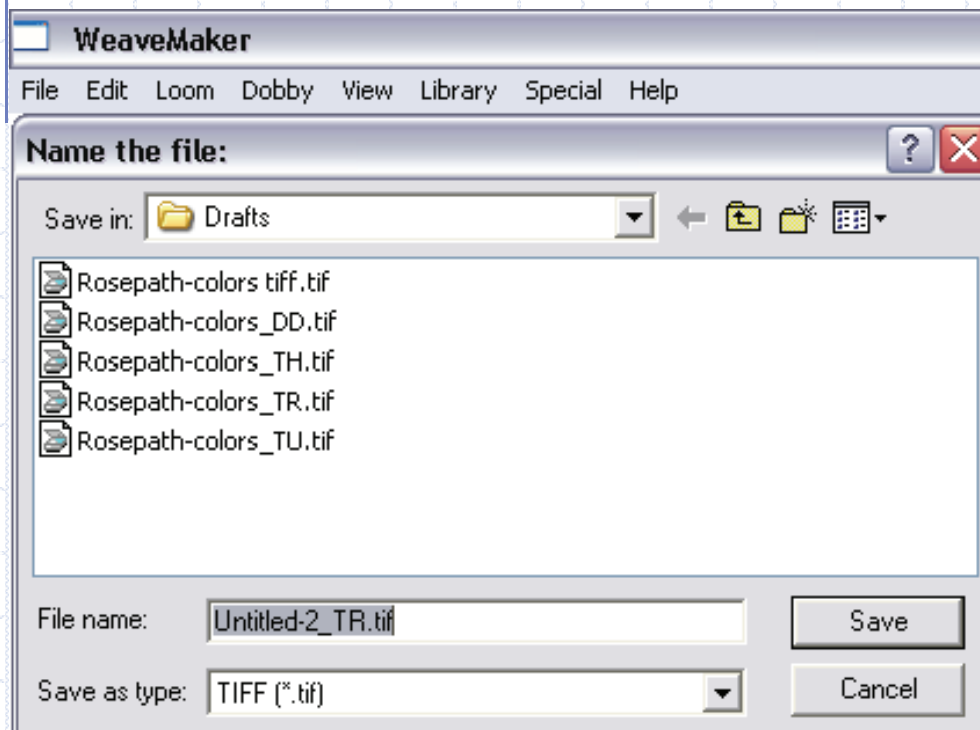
WeaveMaker

File Edit Loom Dobby View Library Special Help

Name the file:

?

Save in: Drafts

Rosepath-colors tiff.tif
Rosepath-colors_DD.tif
Rosepath-colors_TH.tif
Rosepath-colors_TR.tif
Rosepath-colors_TU.tif

File name: Untitled-2_TR.tif

Save

Save as type: TIFF (*.tif)

Cancel